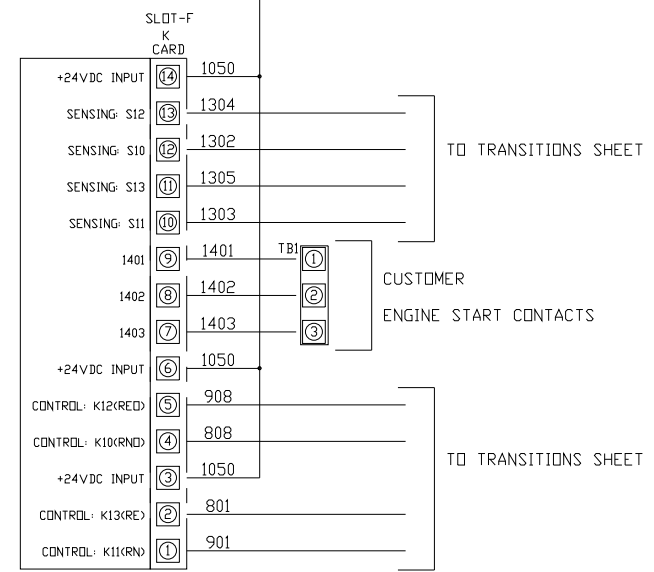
SLOT-F
K
CARD

+24VDC INPUT 14 1050
SENSING: S12 13 1304
SENSING: S10 12 1302
SENSING: S13 11 1305
SENSING: S11 10 1303

TO TRANSITIONS SHEET

1401 9 1401
1402 8 1402
1403 7 1403

TB1
1
2
3

CUSTOMER
ENGINE START CONTACTS

+24VDC INPUT 6 1050
CONTROL: K12(REO) 5 908
CONTROL: K10(RNO) 4 808
+24VDC INPUT 3 1050
CONTROL: K13(RE) 2 801
CONTROL: K11(RN) 1 901

TO TRANSITIONS SHEET